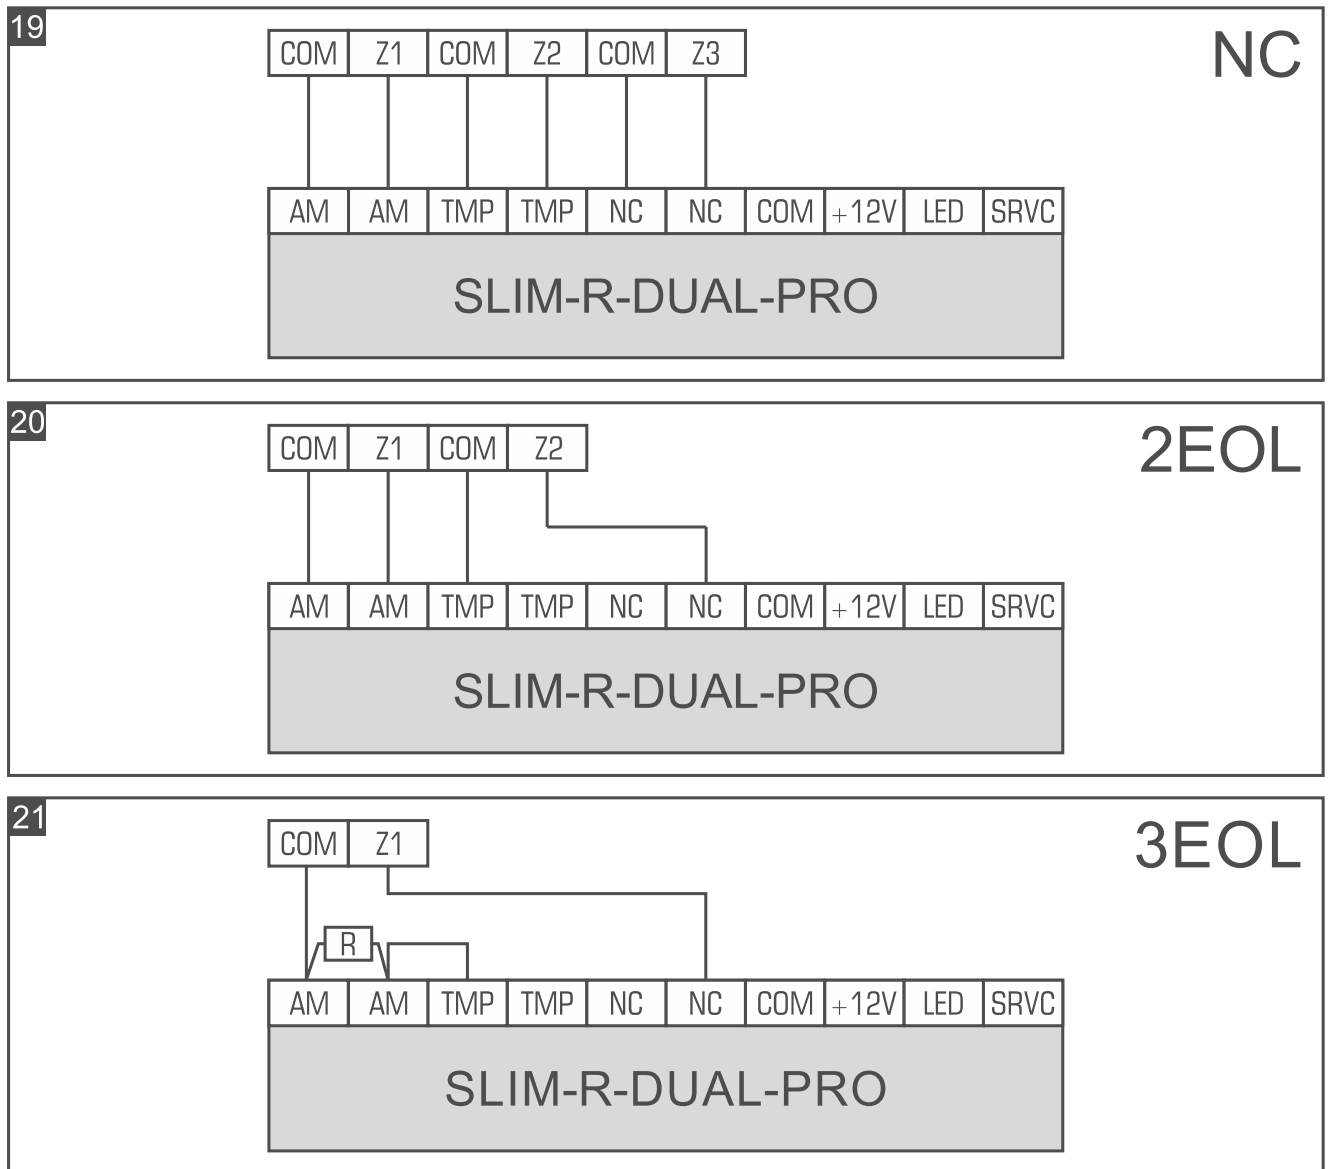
19

| COM | Z1 | COM | Z2 | COM | Z3 |
|---|---|---|---|---|---|

NC

| AM | AM | TMP | TMP | NC | NC | COM | +12V | LED | SRVC |
|---|---|---|---|---|---|---|---|---|---|

SLIM-R-DUAL-PRO

20

| COM | Z1 | COM | Z2 |
|---|---|---|---|

2EOL

| AM | AM | TMP | TMP | NC | NC | COM | +12V | LED | SRVC |
|---|---|---|---|---|---|---|---|---|---|

SLIM-R-DUAL-PRO

21

| COM | Z1 |
|---|---|

3EOL

R

| AM | AM | TMP | TMP | NC | NC | COM | +12V | LED | SRVC |
|---|---|---|---|---|---|---|---|---|---|

SLIM-R-DUAL-PRO